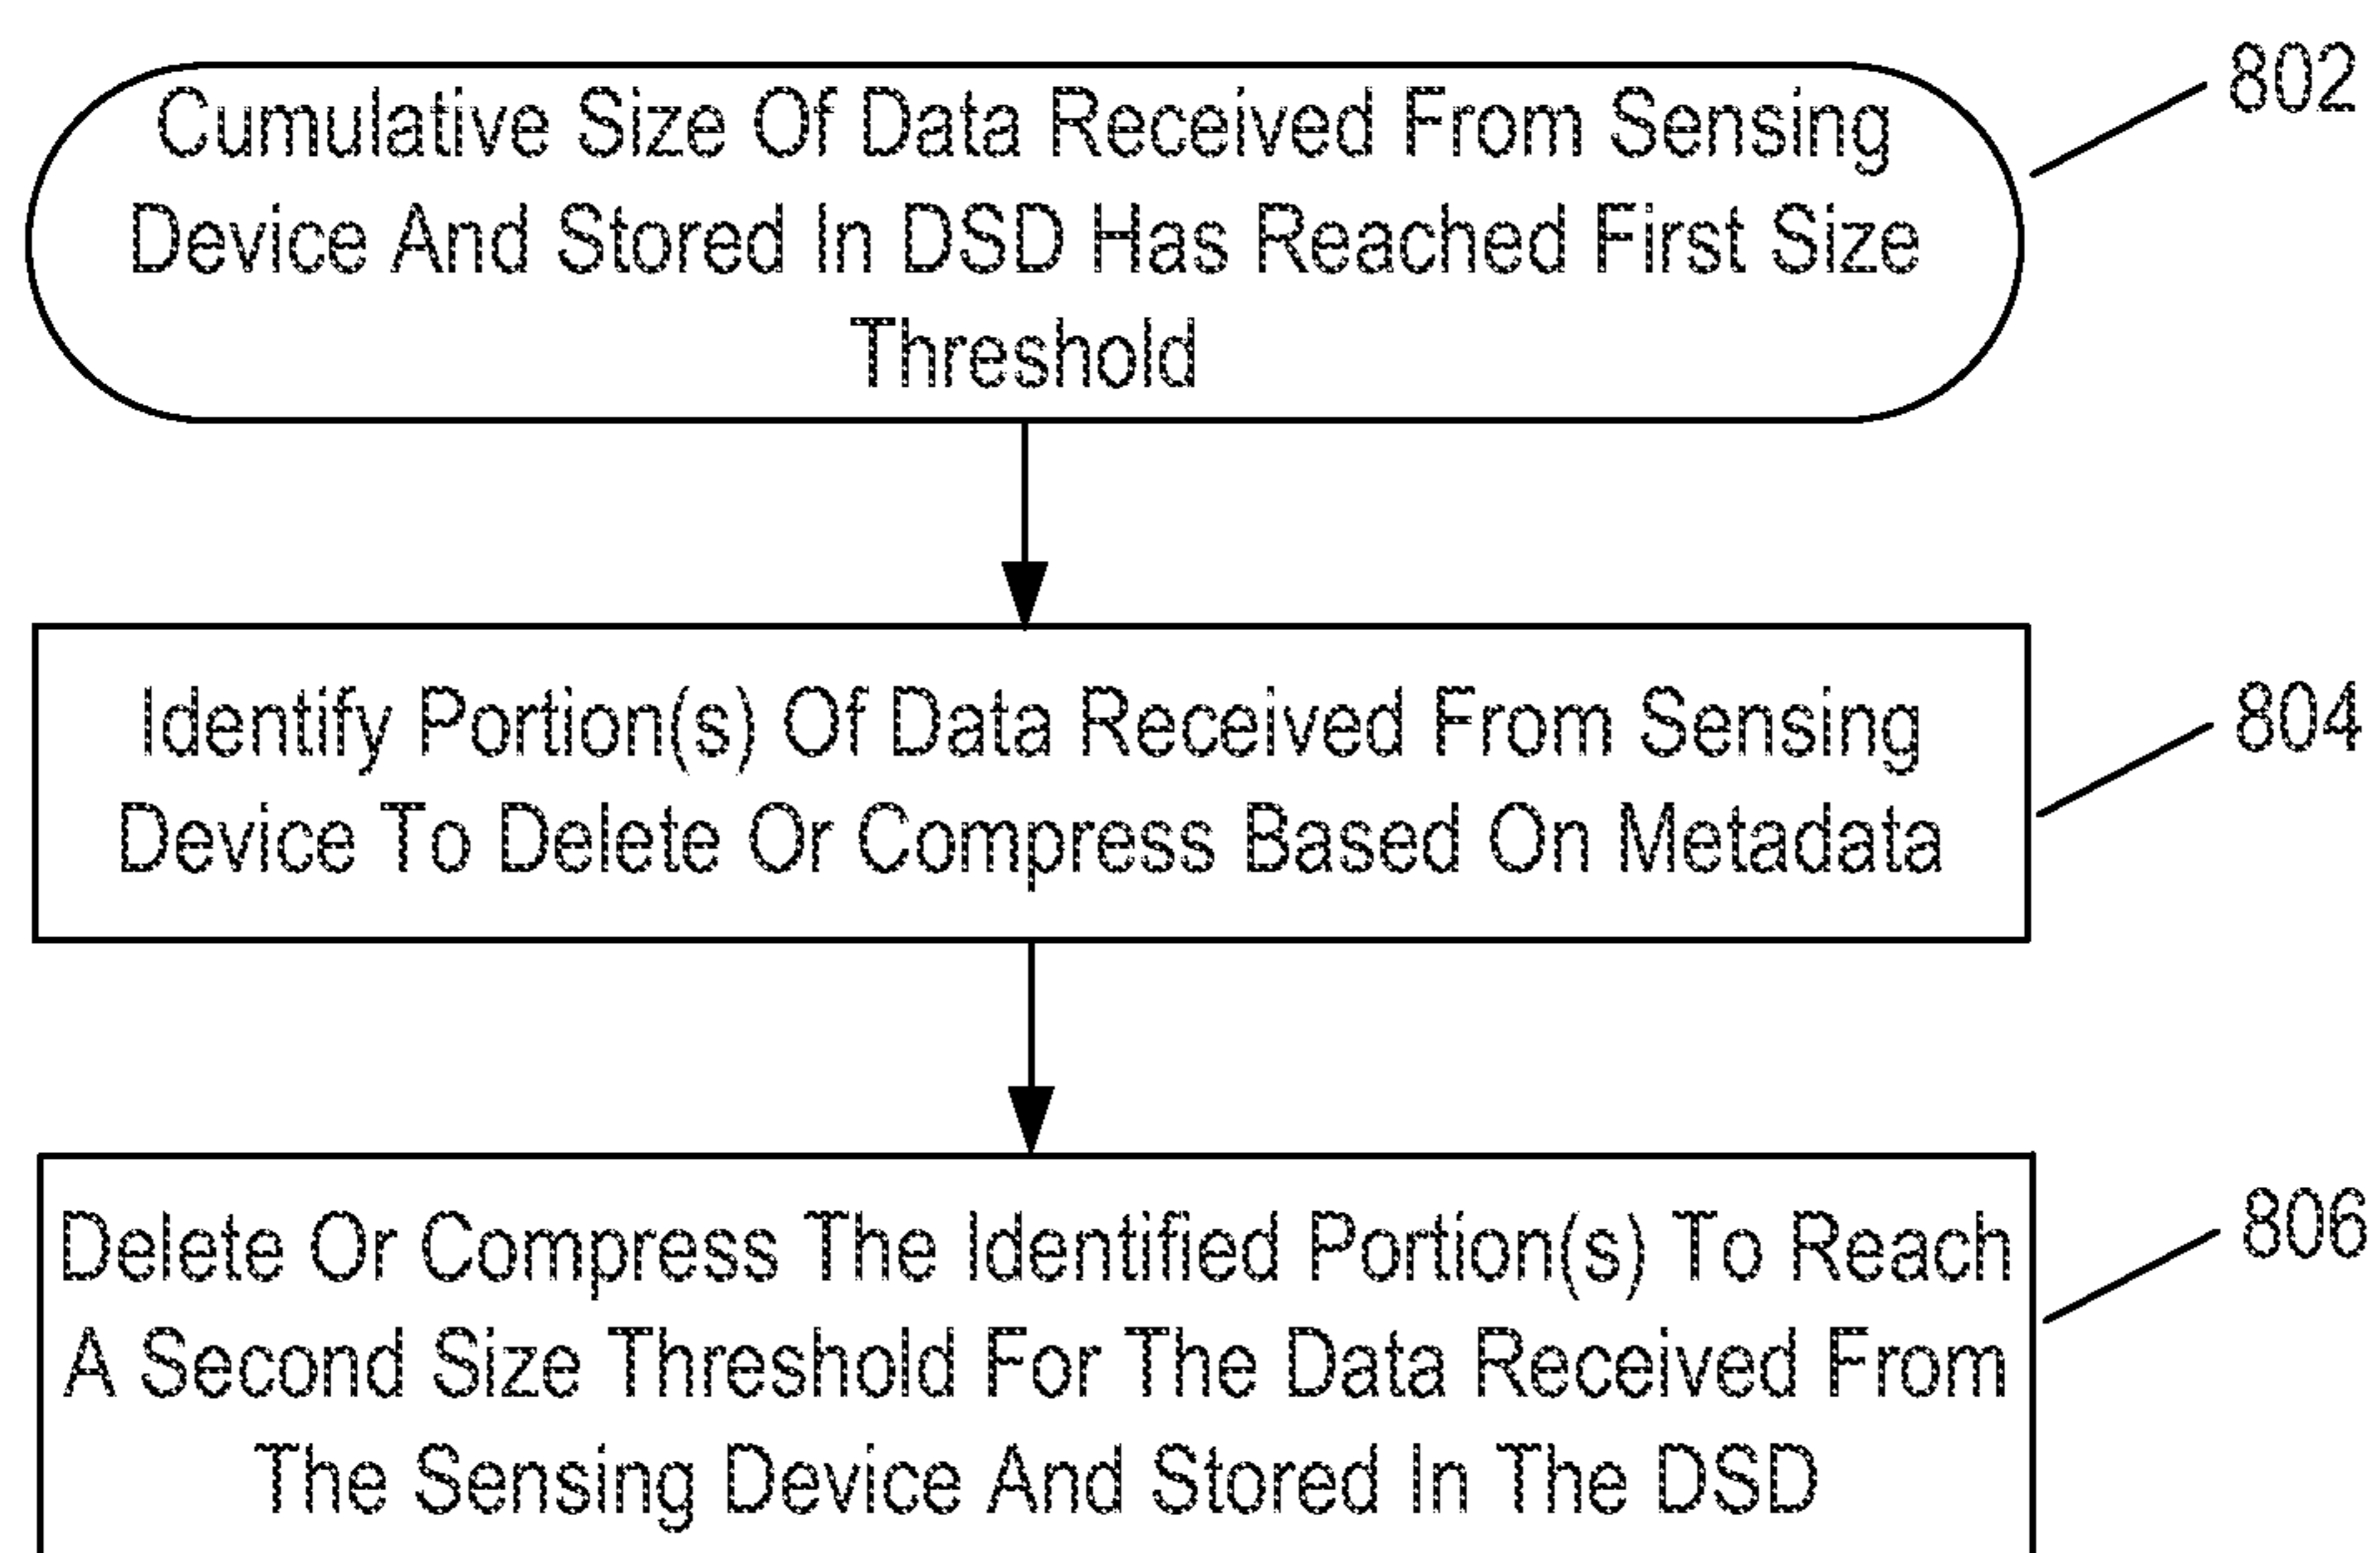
Cumulative Size Of Data Received From Sensing Device And Stored In DSD Has Reached First Size Threshold

802

Identify Portion(s) Of Data Received From Sensing Device To Delete Or Compress Based On Metadata

804

Delete Or Compress The Identified Portion(s) To Reach A Second Size Threshold For The Data Received From The Sensing Device And Stored In The DSD

806